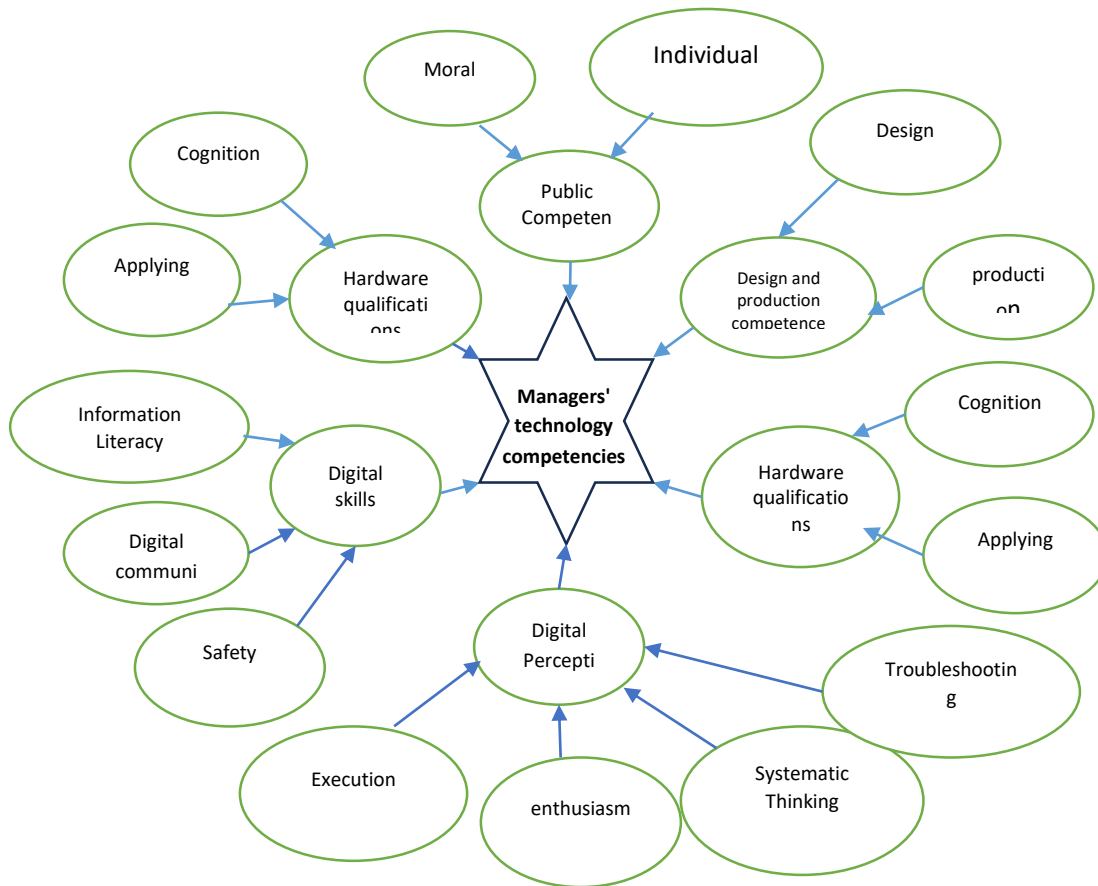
Moral

Individual

Design

Cognition

Public Competen

Applying

Hardware qualificati ons

Design and production competence

producti on

Managers' technology competencies

Information Literacy

Cognition

Digital skills

Hardware qualificatio ns

Digital communi

Applying

Safety

Digital Percepti

Troubleshootin g

Execution

enthusiasm

Systematic Thinking